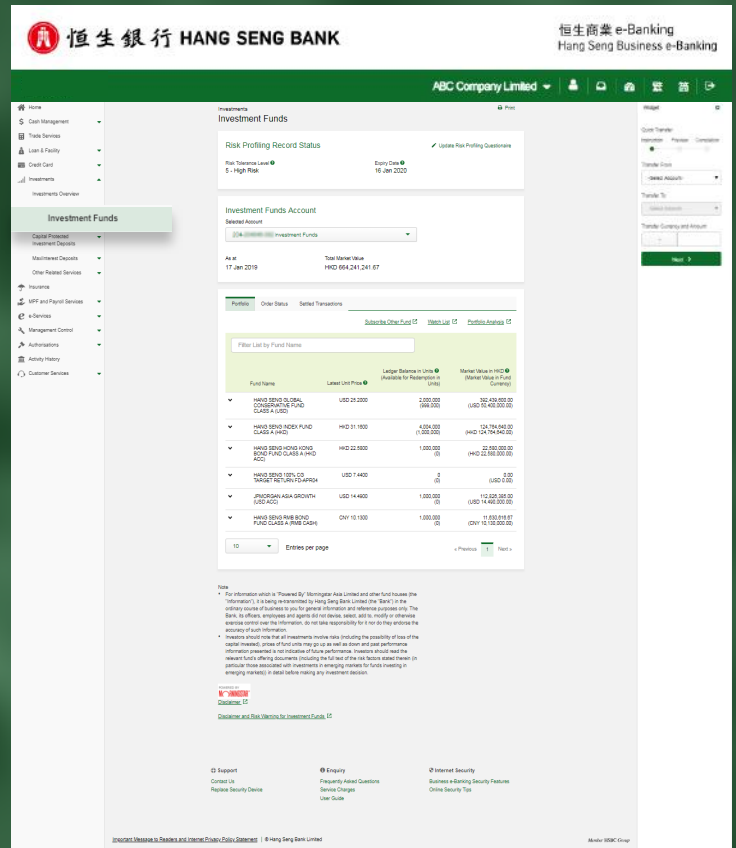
恒生銀行 HANG SENG BANK

恒生商業 e-Banking
Hang Seng Business e-Banking

ABC Company Limited

Home
Cash Management
Trade Services
Loan & Facility
Credit Card
Investments
Investments Overview
Investment Funds
Capital Protected Investment Deposits
MaxInterest Deposits
Other Related Services
Insurance
MPF and Payroll Services
e-Services
Management Control
Authorisations
Activity History
Customer Services

Investments
Investment Funds
Print

Risk Profiling Record Status
Update Risk Profiling Questionnaire
Risk Tolerance Level
5 - High Risk
Expiry Date
16 Jan 2020

Investment Funds Account
Selected Account
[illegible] Investment Funds
As at
17 Jan 2019
Total Market Value
HKD 664,241,241.67

Portfolio | Order Status | Settled Transactions
Subscribe Other Fund | Watch List | Portfolio Analysis

Filter List by Fund Name

| Fund Name | Latest Unit Price | Ledger Balance in Units (Available for Redemption in Units) | Market Value in HKD (Market Value in Fund Currency) |
|---|---|---|---|
| HANG SENG GLOBAL CONSERVATIVE FUND CLASS A (USD) | USD 25.2000 | 2,000,000 (999,000) | 392,439,600.00 (USD 50,400,000.00) |
| HANG SENG INDEX FUND CLASS A (HKD) | HKD 31.1800 | 4,004,000 (1,000,000) | 124,764,840.00 (HKD 124,764,840.00) |
| HANG SENG HONG KONG BOND FUND CLASS A (HKD ACC) | HKD 22.5800 | 1,000,000 (0) | 22,580,000.00 (HKD 22,580,000.00) |
| HANG SENG 100% G/3 TARGET RETURN FD APR24 | USD 7.4400 | 0 (0) | 0.00 (USD 0.00) |
| JPMORGAN ASIA GROWTH (USD ACC) | USD 14.4600 | 1,000,000 (0) | 112,626,385.00 (USD 14,460,000.00) |
| HANG SENG RMB BOND FUND CLASS A (RMB CASH) | CNY 10.1300 | 1,000,000 (0) | 11,630,615.67 (CNY 10,130,000.00) |

10 Entries per page
« Previous 1 Next »

Note
• For information which is "Powered By" Morningstar Asia Limited and other fund houses (the "Information"), it is being re-transmitted by Hang Seng Bank Limited (the "Bank") in the ordinary course of business to you for general information and reference purposes only. The Bank, its officers, employees and agents did not devise, select, add to, modify or otherwise exercise control over the Information, do not take responsibility for it nor do they endorse the accuracy of such Information.
• Investors should note that all investments involve risks (including the possibility of loss of the capital invested), prices of fund units may go up as well as down and past performance information presented is not indicative of future performance. Investors should read the relevant fund's offering documents (including the full text of the risk factors stated therein (in particular those associated with investments in emerging markets for funds investing in emerging markets)) in detail before making any investment decision.

Powered by MORNINGSTAR
Disclaimer
Disclaimer and Risk Warning for Investment Funds

Widget
Quick Transfer
Instruction Preview Completion
Transfer From
-Select Account-
Transfer To
-Select Account-
Transfer Currency and Amount
Next

Support
Contact Us
Replace Security Device
Enquiry
Frequently Asked Questions
Service Charges
User Guide
Internet Security
Business e-Banking Security Features
Online Security Tips

Important Message to Readers and Internet Privacy Policy Statement | © Hang Seng Bank Limited
Member HSBC Group